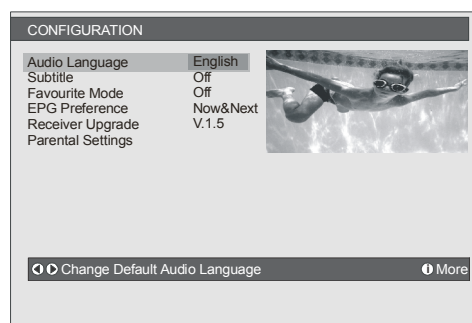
CONFIGURATION

| | |
|---|---|
| Audio Language | English |
| Subtitle | Off |
| Favourite Mode | Off |
| EPG Preference | Now&Next |
| Receiver Upgrade | V.1.5 |
| Parental Settings | |

Change Default Audio Language

More